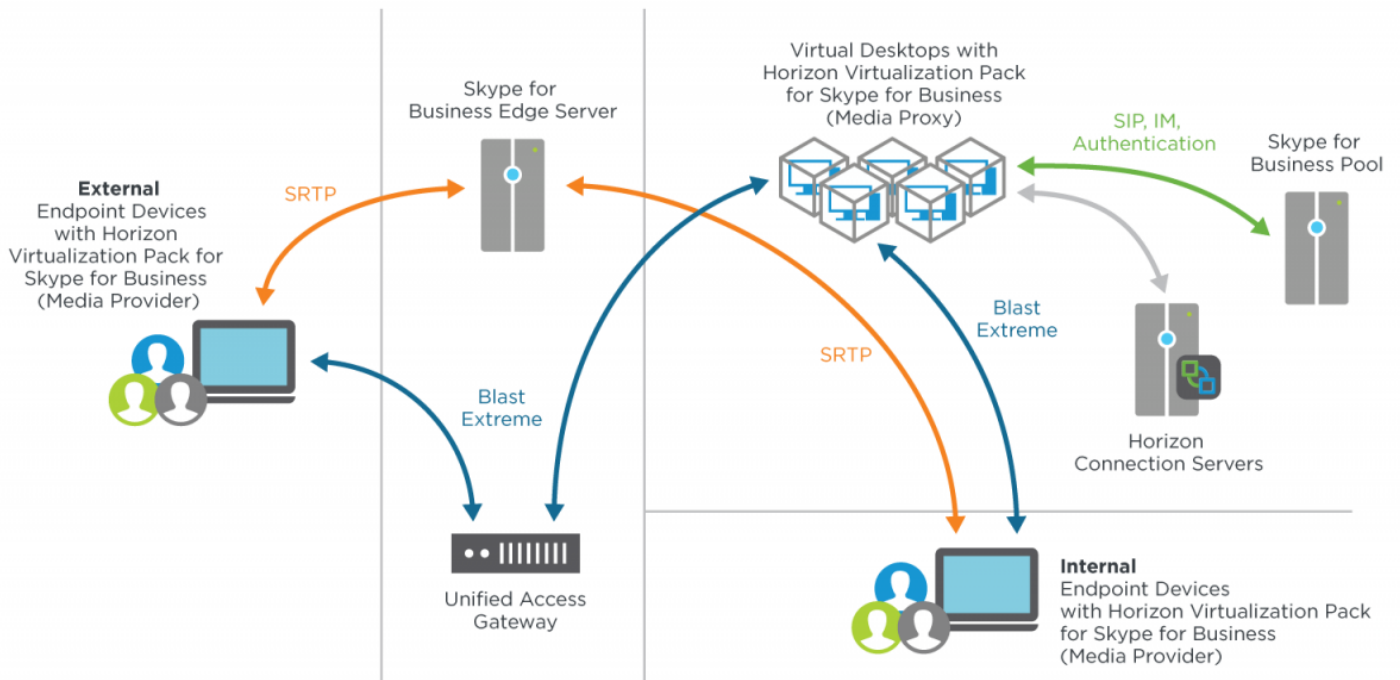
External
Endpoint Devices with Horizon Virtualization Pack for Skype for Business (Media Provider)

SRTP

Skype for Business Edge Server

Blast Extreme

Unified Access Gateway

Virtual Desktops with Horizon Virtualization Pack for Skype for Business (Media Proxy)

SRTP

Blast Extreme

SIP, IM, Authentication

Skype for Business Pool

Horizon Connection Servers

Internal
Endpoint Devices with Horizon Virtualization Pack for Skype for Business (Media Provider)